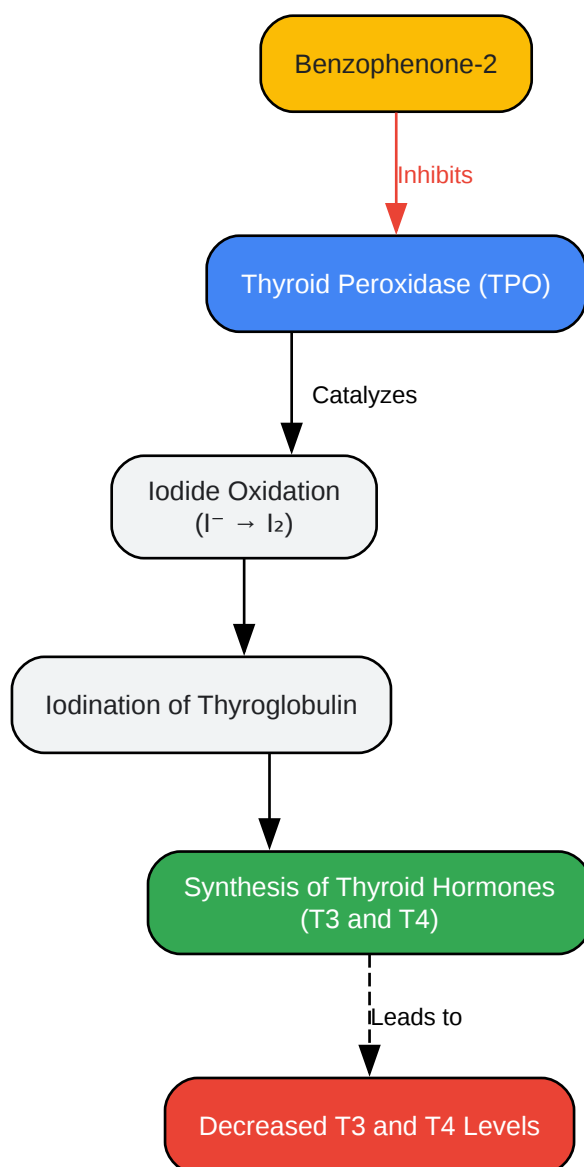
Benzophenone-2

Inhibits

Thyroid Peroxidase (TPO)

Catalyzes

Iodide Oxidation
($I^- \rightarrow I_2$)

Iodination of Thyroglobulin

Synthesis of Thyroid Hormones
(T3 and T4)

Leads to

Decreased T3 and T4 Levels